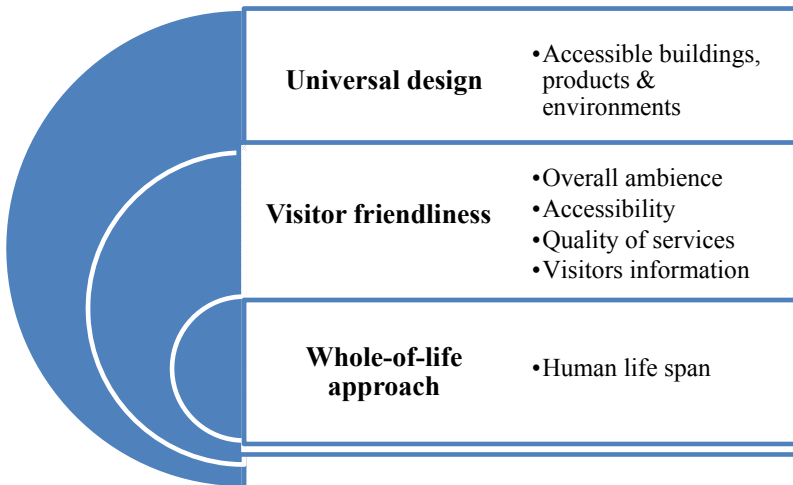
Universal design

•Accessible buildings, products & environments

Visitor friendliness

•Overall ambience
•Accessibility
•Quality of services
•Visitors information

Whole-of-life approach

•Human life span